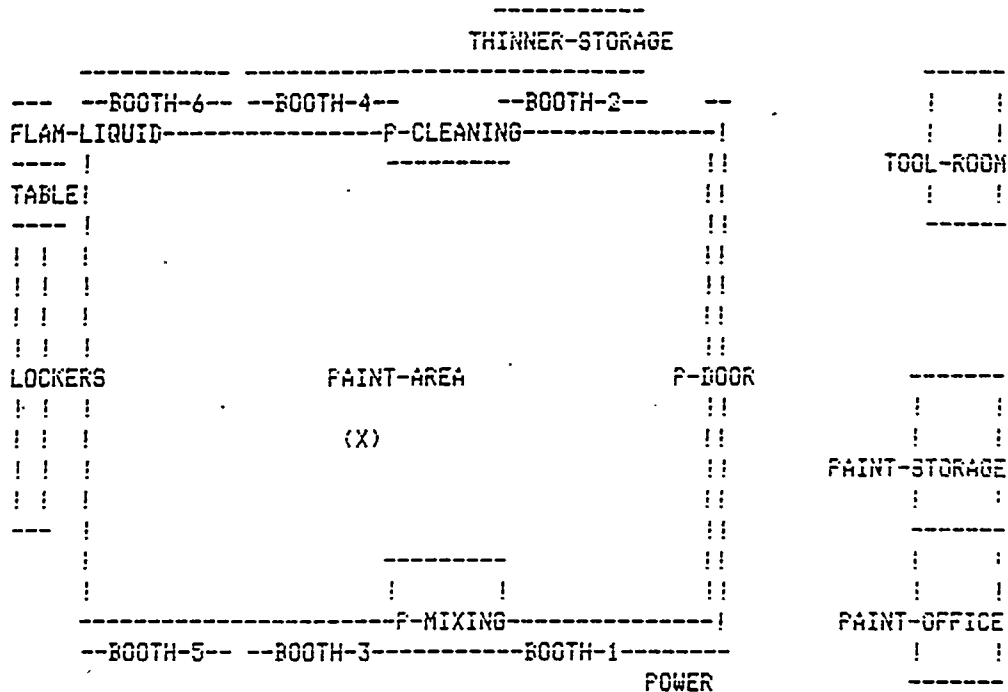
THINNER-STORAGE

--BOOTH-6-- --BOOTH-4-- --BOOTH-2--

FLAM-LIQUID P-CLEANING

TOOL-ROOM

TABLE

LOCKERS PAINT-AREA P-DOOR

(X)

PAINT-STORAGE

P-MIXING

PAINT-OFFICE

--BOOTH-5-- --BOOTH-3-- BOOTH-1

POWER